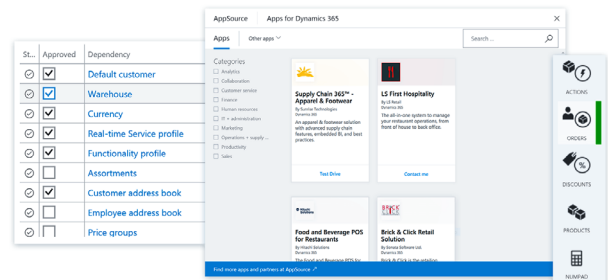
| St... | Approved | Dependency |
|---|---|---|
| | | Default customer |
| | | Warehouse |
| | | Currency |
| | | Real-time Service profile |
| | | Functionality profile |
| | | Assortments |
| | | Customer address book |
| | | Employee address book |
| | | Price groups |

AppSource Apps for Dynamics 365

Apps Other apps

Search ...

Categories
Analytics
Collaboration
Customer service
Finance
Human resources
IT + administration
Marketing
Operations + supply ...
Productivity
Sales

Supply Chain 365™ - Apparel & Footwear
By Sunrise Technologies
Dynamics 365
An apparel & footwear solution with advanced supply chain features, embedded BI, and best practices.
Test Drive

LS First Hospitality
By LS Retail
Dynamics 365
The all-in-one system to manage your restaurant operations, from front of house to back office.
Contact me

Food and Beverage POS for Restaurants
By Hitachi Solutions

Brick & Click Retail Solution
By Sonata Software Ltd.

Find more apps and partners at AppSource

ACTIONS
ORDERS
DISCOUNTS
PRODUCTS
NUMPAD